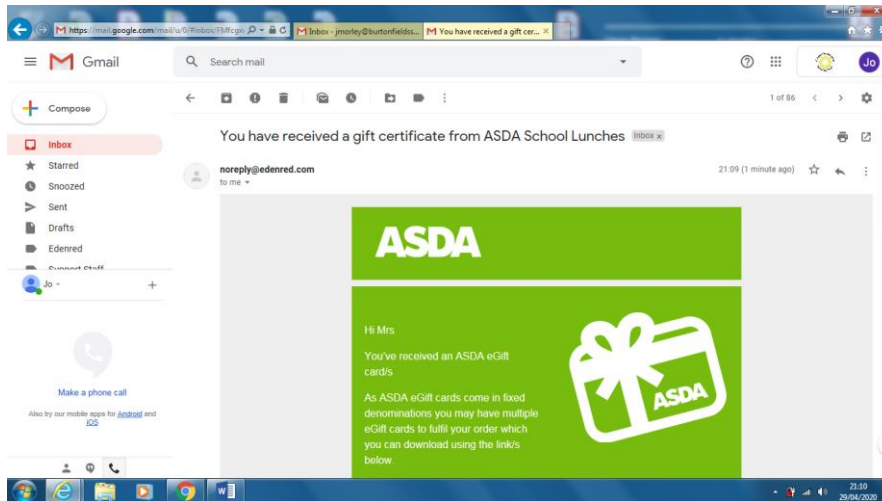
https://mail.google.com/mail/u/0/#inbox/FMfcgx

Inbox - jmorley@burtonfieldss...

You have received a gift cer...

Gmail

Search mail

Jo

Compose

Inbox

Starred

Snoozed

Sent

Drafts

Edenred

Support Staff

Jo

Make a phone call

Also try our mobile apps for Android and iOS

1 of 86

You have received a gift certificate from ASDA School Lunches Inbox ×

noreply@edenred.com

to me

21:09 (1 minute ago)

ASDA

Hi Mrs

You've received an ASDA eGift card/s

As ASDA eGift cards come in fixed denominations you may have multiple eGift cards to fulfil your order which you can download using the link/s below.

ASDA

21:10
29/04/2020